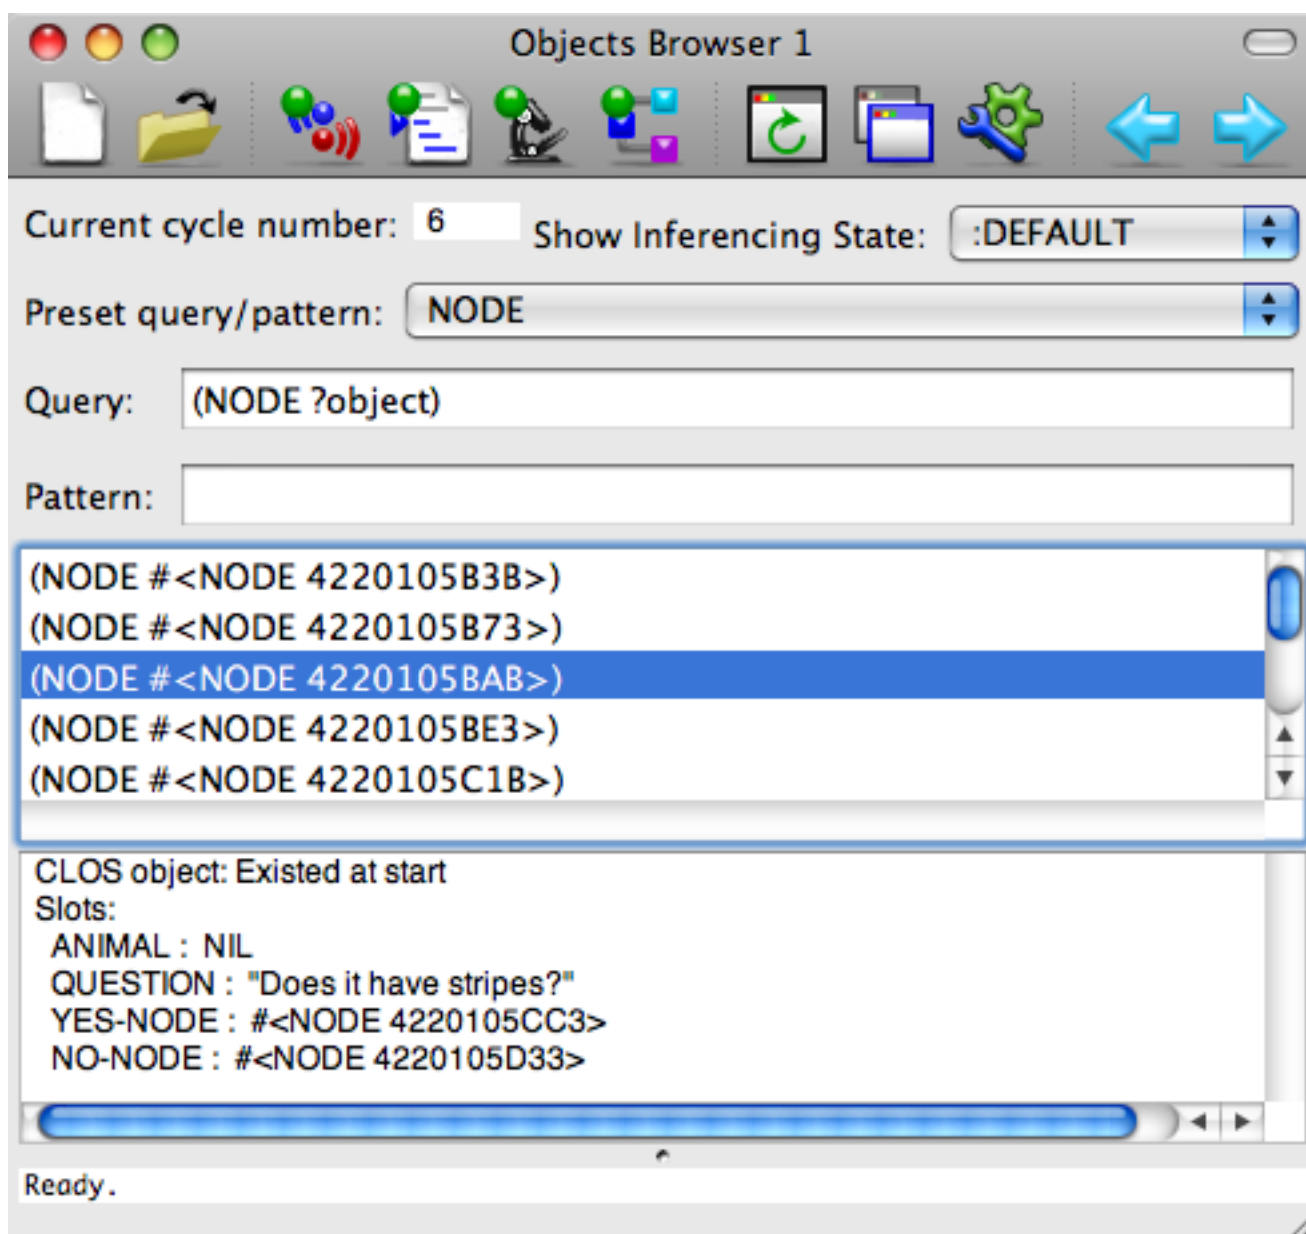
Objects Browser 1

Current cycle number: 6

Show Inferencing State: :DEFAULT

Preset query/pattern: NODE

Query: (NODE ?object)

Pattern:

(NODE #<NODE 4220105B3B>)
(NODE #<NODE 4220105B73>)
(NODE #<NODE 4220105BAB>)
(NODE #<NODE 4220105BE3>)
(NODE #<NODE 4220105C1B>)

CLOS object: Existed at start
Slots:
ANIMAL : NIL
QUESTION : "Does it have stripes?"
YES-NODE : #<NODE 4220105CC3>
NO-NODE : #<NODE 4220105D33>

Ready.